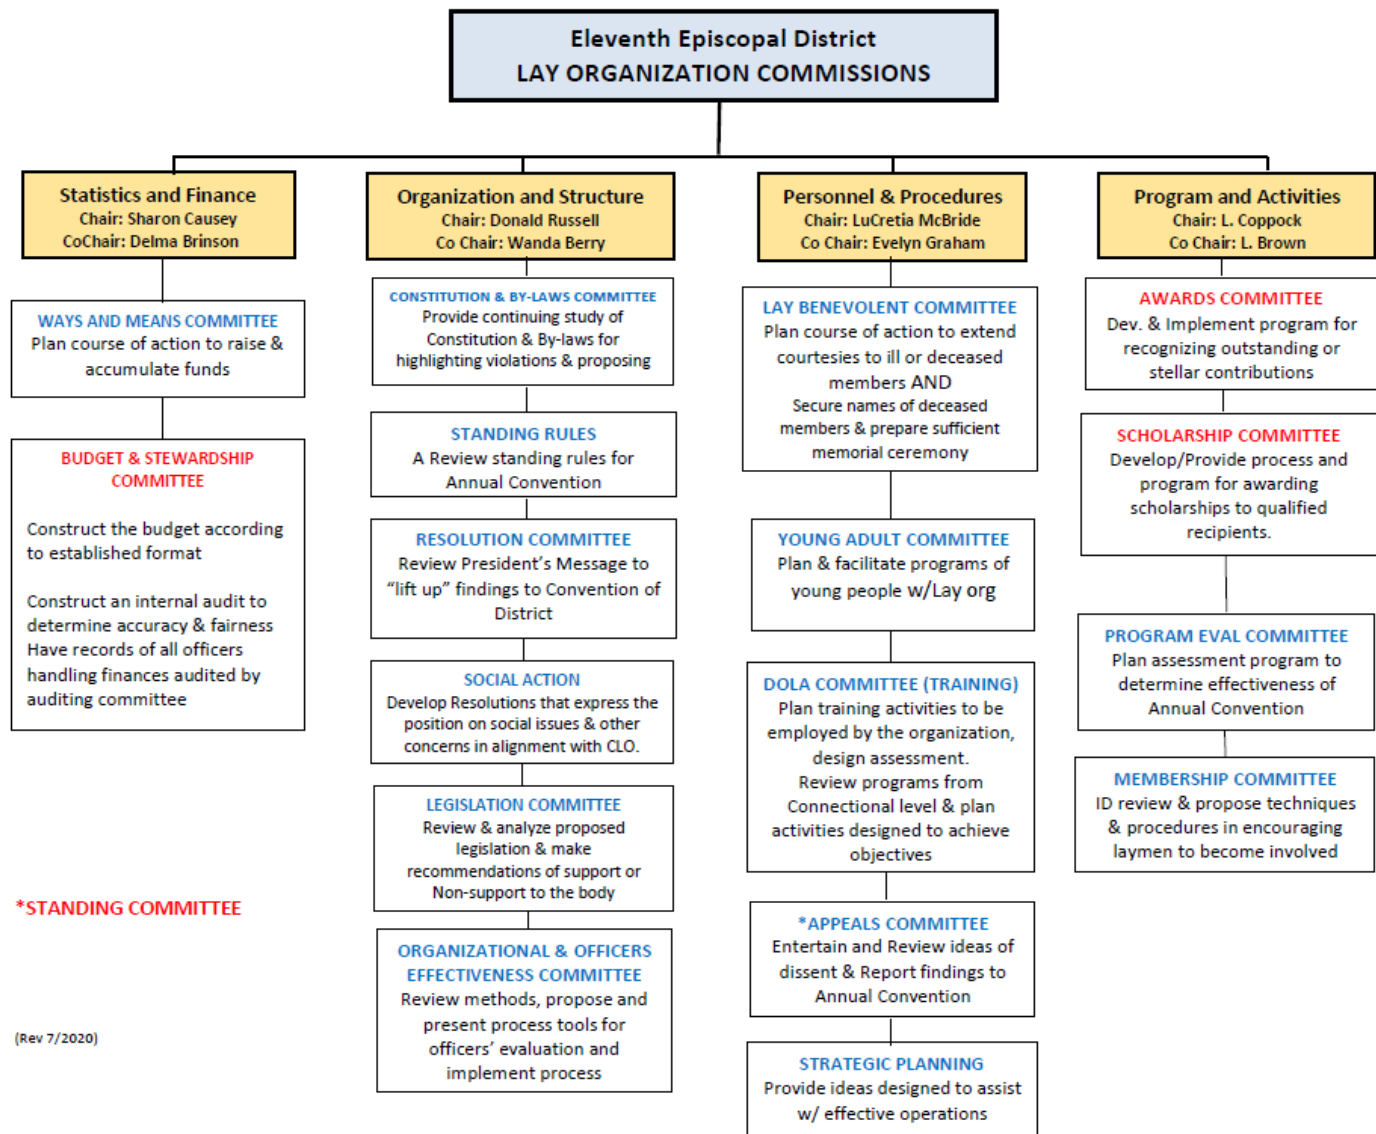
Eleventh Episcopal District
LAY ORGANIZATION COMMISSIONS

Statistics and Finance
Chair: Sharon Causey
CoChair: Delma Brinson

WAYS AND MEANS COMMITTEE
Plan course of action to raise & accumulate funds

BUDGET & STEWARDSHIP COMMITTEE

Construct the budget according to established format

Construct an internal audit to determine accuracy & fairness
Have records of all officers handling finances audited by auditing committee

*STANDING COMMITTEE

(Rev 7/2020)

Organization and Structure
Chair: Donald Russell
Co Chair: Wanda Berry

CONSTITUTION & BY-LAWS COMMITTEE
Provide continuing study of Constitution & By-laws for highlighting violations & proposing

STANDING RULES
A Review standing rules for Annual Convention

RESOLUTION COMMITTEE
Review President's Message to "lift up" findings to Convention of District

SOCIAL ACTION
Develop Resolutions that express the position on social issues & other concerns in alignment with CLO.

LEGISLATION COMMITTEE
Review & analyze proposed legislation & make recommendations of support or Non-support to the body

ORGANIZATIONAL & OFFICERS EFFECTIVENESS COMMITTEE
Review methods, propose and present process tools for officers' evaluation and implement process

Personnel & Procedures
Chair: LuCretia McBride
Co Chair: Evelyn Graham

LAY BENEVOLENT COMMITTEE
Plan course of action to extend courtesies to ill or deceased members AND
Secure names of deceased members & prepare sufficient memorial ceremony

YOUNG ADULT COMMITTEE
Plan & facilitate programs of young people w/Lay org

DOLA COMMITTEE (TRAINING)
Plan training activities to be employed by the organization, design assessment.
Review programs from Connectional level & plan activities designed to achieve objectives

*APPEALS COMMITTEE
Entertain and Review ideas of dissent & Report findings to Annual Convention

STRATEGIC PLANNING
Provide ideas designed to assist w/ effective operations

Program and Activities
Chair: L. Coppock
Co Chair: L. Brown

AWARDS COMMITTEE
Dev. & Implement program for recognizing outstanding or stellar contributions

SCHOLARSHIP COMMITTEE
Develop/Provide process and program for awarding scholarships to qualified recipients.

PROGRAM EVAL COMMITTEE
Plan assessment program to determine effectiveness of Annual Convention

MEMBERSHIP COMMITTEE
ID review & propose techniques & procedures in encouraging laymen to become involved